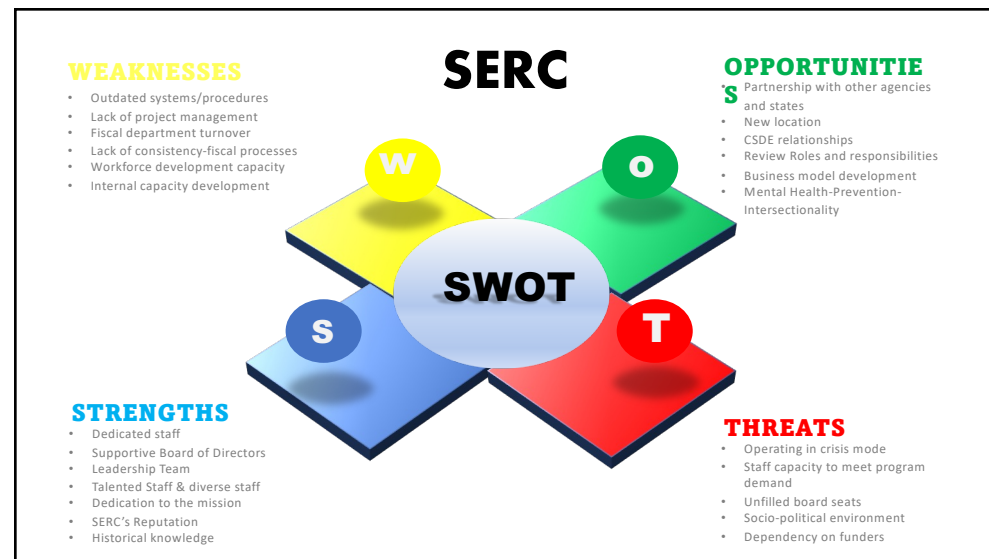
SERC

WEAKNESSES
- Outdated systems/procedures
- Lack of project management
- Fiscal department turnover
- Lack of consistency-fiscal processes
- Workforce development capacity
- Internal capacity development

OPPORTUNITIES
- Partnership with other agencies and states
- New location
- CSDE relationships
- Review Roles and responsibilities
- Business model development
- Mental Health-Prevention-Intersectionality

W

O

SWOT

S

T

STRENGTHS
- Dedicated staff
- Supportive Board of Directors
- Leadership Team
- Talented Staff & diverse staff
- Dedication to the mission
- SERC's Reputation
- Historical knowledge

THREATS
- Operating in crisis mode
- Staff capacity to meet program demand
- Unfilled board seats
- Socio-political environment
- Dependency on funders